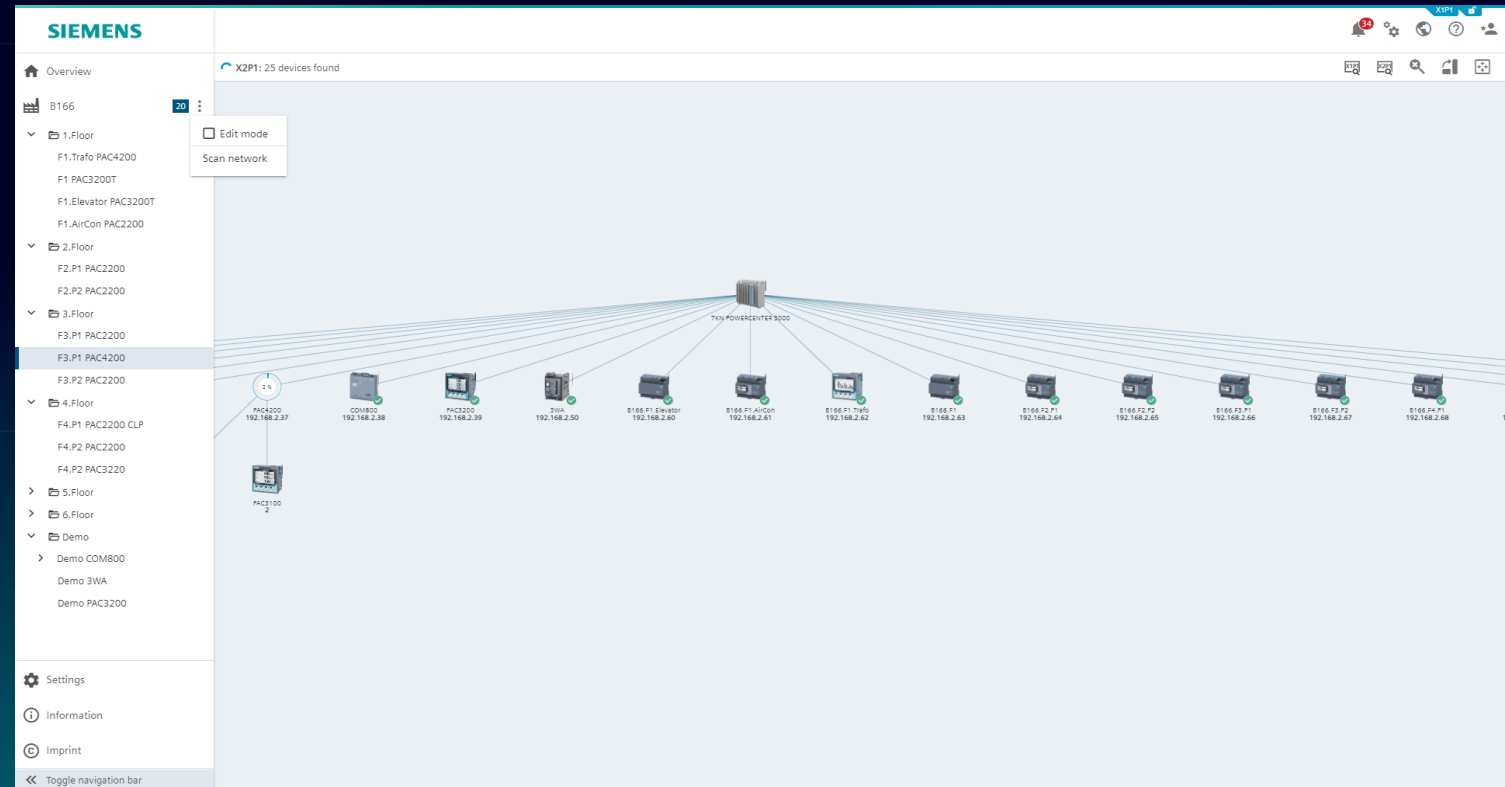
SIEMENS

X1P1

34

Overview

B166 20

1.Floor

Edit mode

Scan network

F1.Trafo PAC4200

F1 PAC3200T

F1.Elevator PAC3200T

F1.AirCon PAC2200

2.Floor

F2.P1 PAC2200

F2.P2 PAC2200

3.Floor

F3.P1 PAC2200

F3.P1 PAC4200

F3.P2 PAC2200

4.Floor

F4.P1 PAC2200 CLP

F4.P2 PAC2200

F4.P2 PAC3220

5.Floor

6.Floor

Demo

Demo COM800

Demo 3WA

Demo PAC3200

Settings

Information

Imprint

Toggle navigation bar

X2P1: 25 devices found

X1P1 X2P1

7KN POWERCENTER 3000

2 %

PAC4200
192.168.2.37

COM800
192.168.2.38

PAC3200
192.168.2.39

3WA
192.168.2.50

B166.F1.Elevator
192.168.2.60

B166.F1.AirCon
192.168.2.61

B166.F1.Trafo
192.168.2.62

B166.F1
192.168.2.63

B166.F2.P1
192.168.2.64

B166.F2.P2
192.168.2.65

B166.F3.P1
192.168.2.66

B166.F3.P2
192.168.2.67

B166.F4.P1
192.168.2.68

PAC3100
2